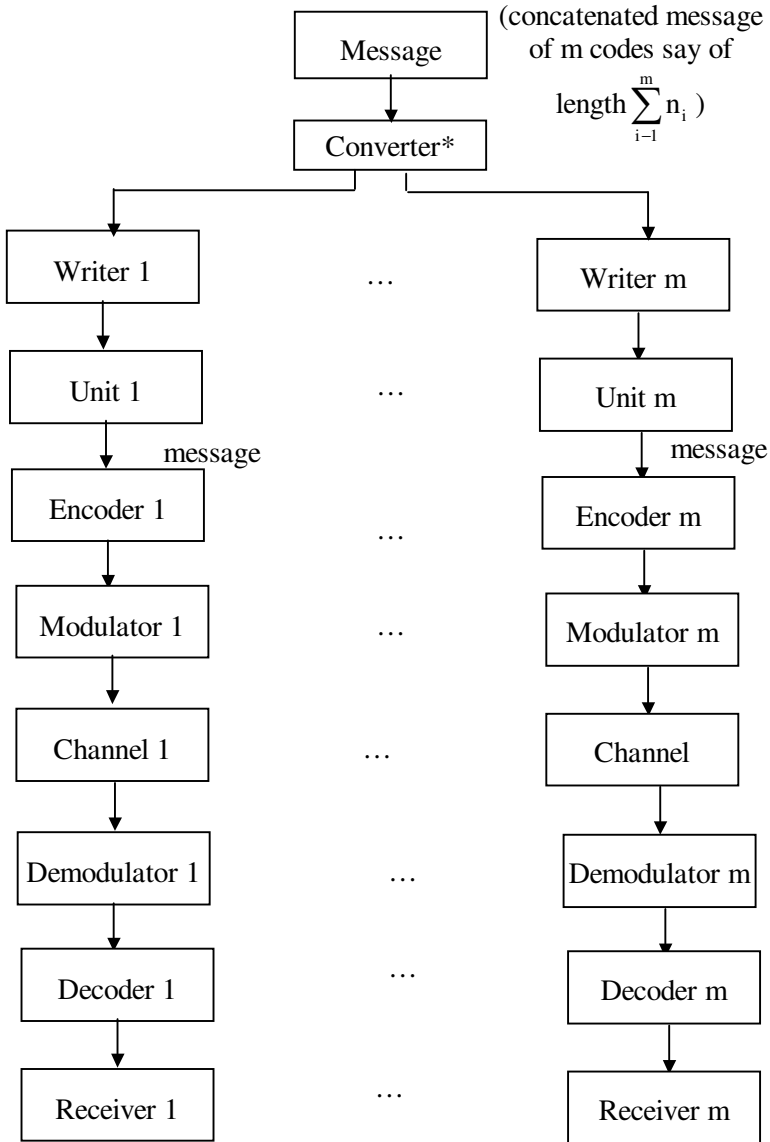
Message

(concatenated message of m codes say of length $\sum_{i-1}^{m} n_i$ )

Converter*

Writer 1

…

Writer m

Unit 1

…

Unit m

message

message

Encoder 1

…

Encoder m

Modulator 1

…

Modulator m

Channel 1

…

Channel

Demodulator 1

…

Demodulator m

Decoder 1

…

Decoder m

Receiver 1

…

Receiver m